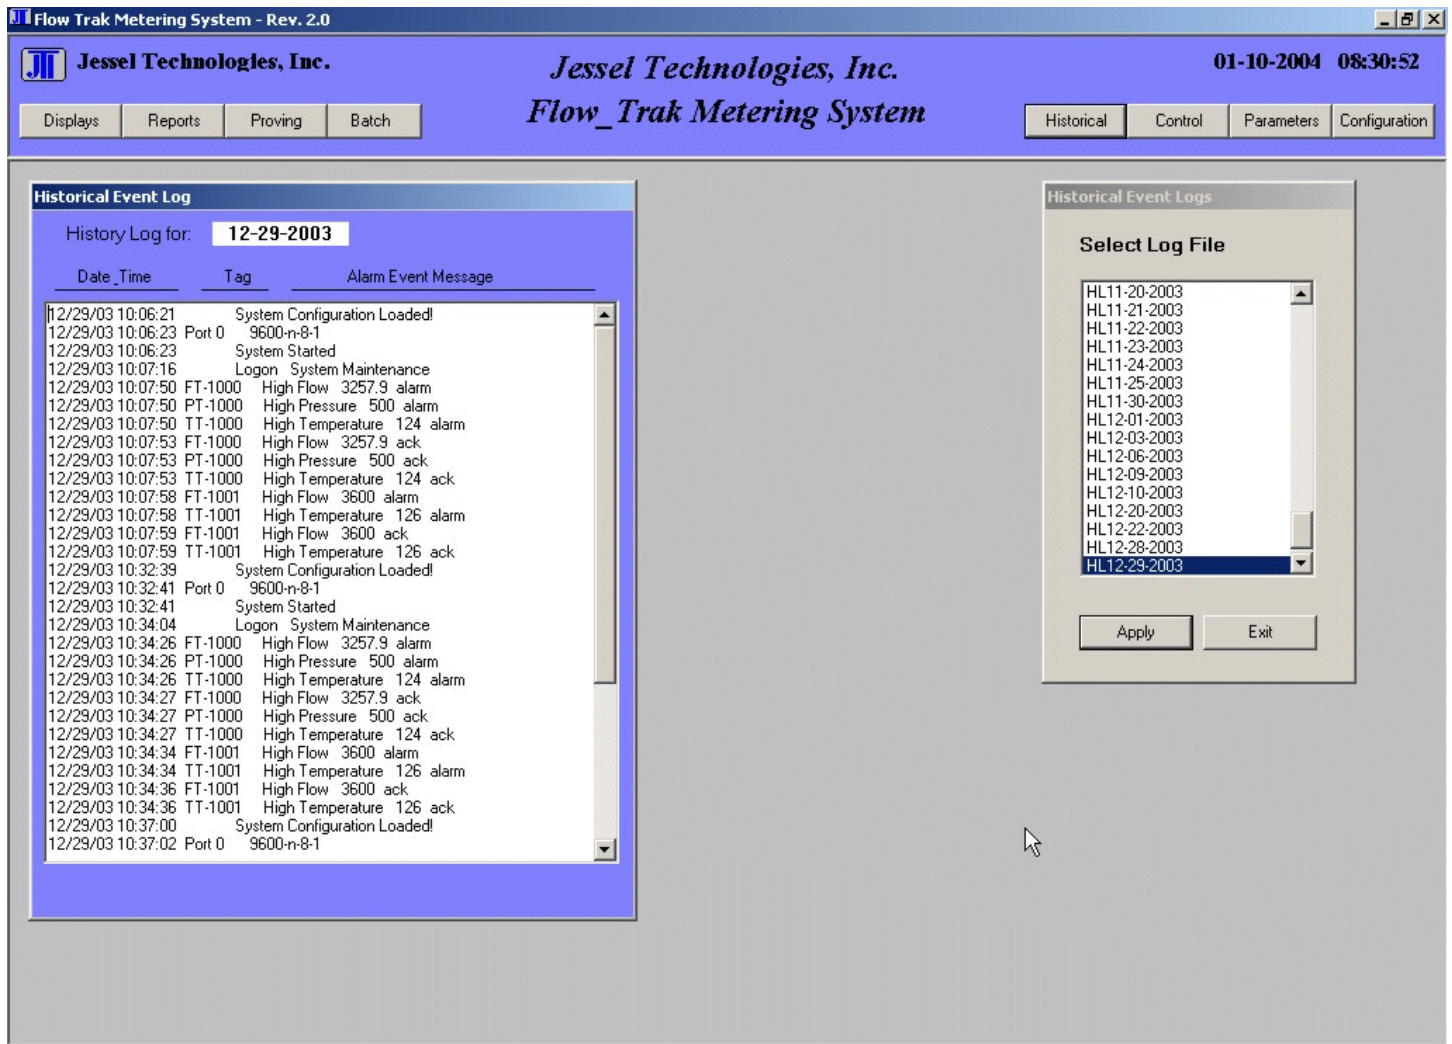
Flow Trak Metering System - Rev. 2.0

Jessel Technologies, Inc.

Jessel Technologies, Inc.
Flow_Trak Metering System

01-10-2004 08:30:52

Displays | Reports | Proving | Batch

Historical | Control | Parameters | Configuration

Historical Event Log

History Log for: 12-29-2003

Date_Time Tag Alarm Event Message

12/29/03 10:06:21 System Configuration Loaded!
12/29/03 10:06:23 Port 0 9600-n-8-1
12/29/03 10:06:23 System Started
12/29/03 10:07:16 Logon System Maintenance
12/29/03 10:07:50 FT-1000 High Flow 3257.9 alarm
12/29/03 10:07:50 PT-1000 High Pressure 500 alarm
12/29/03 10:07:50 TT-1000 High Temperature 124 alarm
12/29/03 10:07:53 FT-1000 High Flow 3257.9 ack
12/29/03 10:07:53 PT-1000 High Pressure 500 ack
12/29/03 10:07:53 TT-1000 High Temperature 124 ack
12/29/03 10:07:58 FT-1001 High Flow 3600 alarm
12/29/03 10:07:58 TT-1001 High Temperature 126 alarm
12/29/03 10:07:59 FT-1001 High Flow 3600 ack
12/29/03 10:07:59 TT-1001 High Temperature 126 ack
12/29/03 10:32:39 System Configuration Loaded!
12/29/03 10:32:41 Port 0 9600-n-8-1
12/29/03 10:32:41 System Started
12/29/03 10:34:04 Logon System Maintenance
12/29/03 10:34:26 FT-1000 High Flow 3257.9 alarm
12/29/03 10:34:26 PT-1000 High Pressure 500 alarm
12/29/03 10:34:26 TT-1000 High Temperature 124 alarm
12/29/03 10:34:27 FT-1000 High Flow 3257.9 ack
12/29/03 10:34:27 PT-1000 High Pressure 500 ack
12/29/03 10:34:27 TT-1000 High Temperature 124 ack
12/29/03 10:34:34 FT-1001 High Flow 3600 alarm
12/29/03 10:34:34 TT-1001 High Temperature 126 alarm
12/29/03 10:34:36 FT-1001 High Flow 3600 ack
12/29/03 10:34:36 TT-1001 High Temperature 126 ack
12/29/03 10:37:00 System Configuration Loaded!
12/29/03 10:37:02 Port 0 9600-n-8-1

Historical Event Logs

Select Log File

HL11-20-2003
HL11-21-2003
HL11-22-2003
HL11-23-2003
HL11-24-2003
HL11-25-2003
HL11-30-2003
HL12-01-2003
HL12-03-2003
HL12-06-2003
HL12-09-2003
HL12-10-2003
HL12-20-2003
HL12-22-2003
HL12-28-2003
HL12-29-2003

Apply | Exit